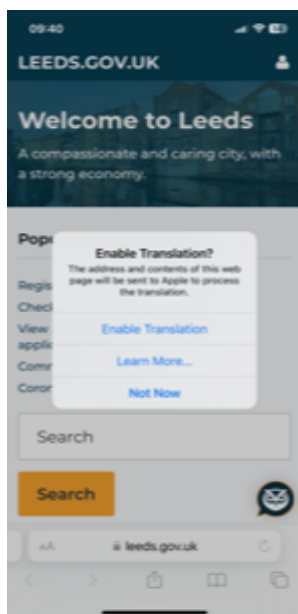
09:40

LEEDS.GOV.UK

Welcome to Leeds

A compassionate and caring city, with a strong economy.

Popu

Regis
Check
View
applic
Comm
Coron

Enable Translation?

The address and contents of this web page will be sent to Apple to process the translation.

Enable Translation

Learn More...

Not Now

Search

Search

AA leeds.gov.uk